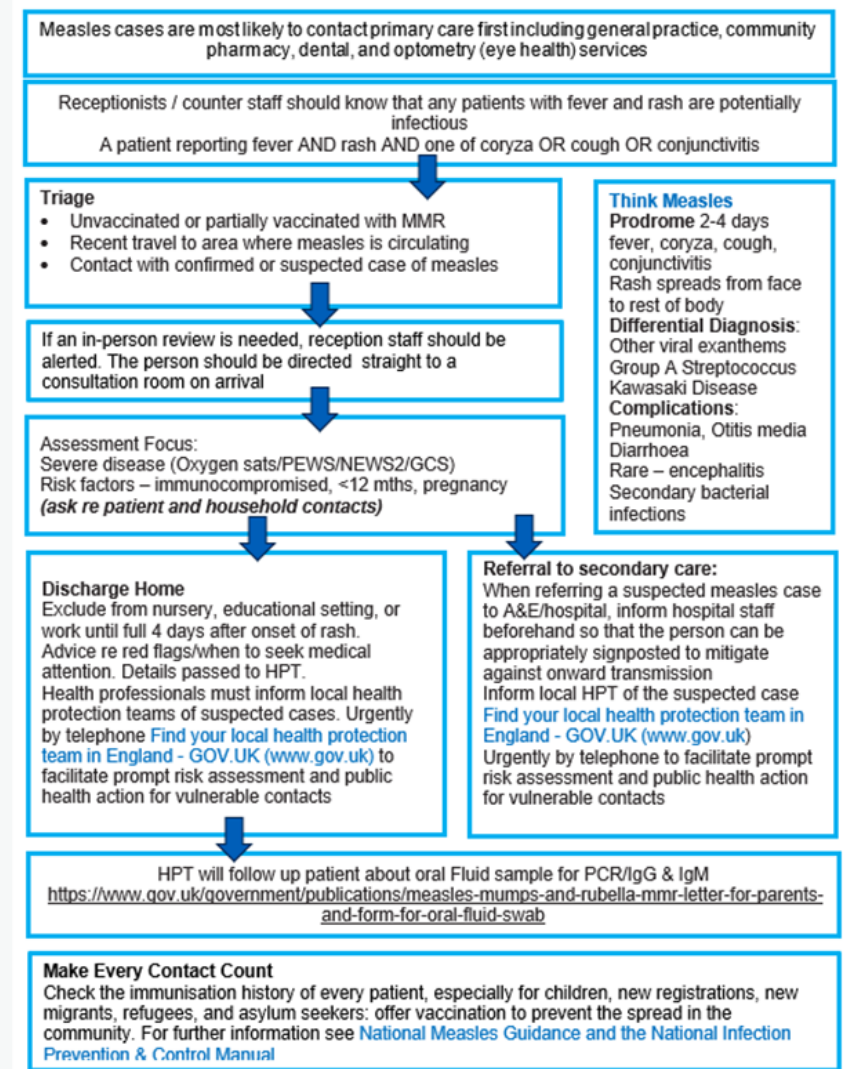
Measles cases are most likely to contact primary care first including general practice, community pharmacy, dental, and optometry (eye health) services

Receptionists / counter staff should know that any patients with fever and rash are potentially infectious
A patient reporting fever AND rash AND one of coryza OR cough OR conjunctivitis

Triage
- Unvaccinated or partially vaccinated with MMR
- Recent travel to area where measles is circulating
- Contact with confirmed or suspected case of measles

If an in-person review is needed, reception staff should be alerted. The person should be directed straight to a consultation room on arrival

Assessment Focus:
Severe disease (Oxygen sats/PEWS/NEWS2/GCS)
Risk factors – immunocompromised, <12 mths, pregnancy
(ask re patient and household contacts)

Think Measles
Prodrome 2-4 days fever, coryza, cough, conjunctivitis
Rash spreads from face to rest of body
Differential Diagnosis:
Other viral exanthems
Group A Streptococcus
Kawasaki Disease
Complications:
Pneumonia, Otitis media
Diarrhoea
Rare – encephalitis
Secondary bacterial infections

Discharge Home
Exclude from nursery, educational setting, or work until full 4 days after onset of rash.
Advice re red flags/when to seek medical attention. Details passed to HPT.
Health professionals must inform local health protection teams of suspected cases. Urgently by telephone Find your local health protection team in England - GOV.UK (www.gov.uk) to facilitate prompt risk assessment and public health action for vulnerable contacts

Referral to secondary care:
When referring a suspected measles case to A&E/hospital, inform hospital staff beforehand so that the person can be appropriately signposted to mitigate against onward transmission
Inform local HPT of the suspected case
Find your local health protection team in England - GOV.UK (www.gov.uk)
Urgently by telephone to facilitate prompt risk assessment and public health action for vulnerable contacts

HPT will follow up patient about oral Fluid sample for PCR/IgG & IgM
https://www.gov.uk/government/publications/measles-mumps-and-rubella-mmr-letter-for-parents-and-form-for-oral-fluid-swab

Make Every Contact Count
Check the immunisation history of every patient, especially for children, new registrations, new migrants, refugees, and asylum seekers: offer vaccination to prevent the spread in the community. For further information see National Measles Guidance and the National Infection Prevention & Control Manual